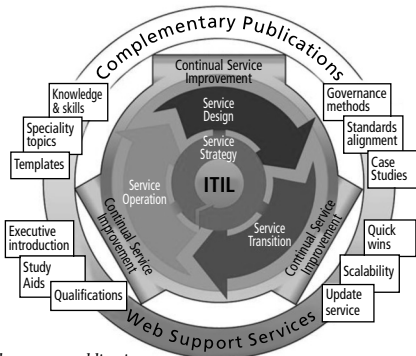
Complementary Publications

Continual Service Improvement

Service Design

Service Strategy

ITIL

Service Operation

Service Transition

Continual Service Improvement

Continual Service Improvement

Knowledge & skills

Speciality topics

Templates

Governance methods

Standards alignment

Case Studies

Executive introduction

Study Aids

Qualifications

Quick wins

Scalability

Update service

Web Support Services